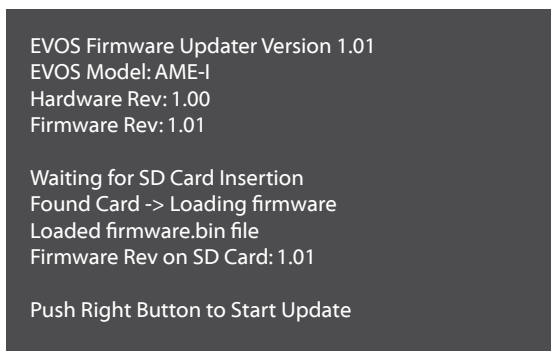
EVOS Firmware Updater Version 1.01
EVOS Model: AME-I
Hardware Rev: 1.00
Firmware Rev: 1.01

Waiting for SD Card Insertion
Found Card -> Loading firmware
Loaded firmware.bin file
Firmware Rev on SD Card: 1.01

Push Right Button to Start Update